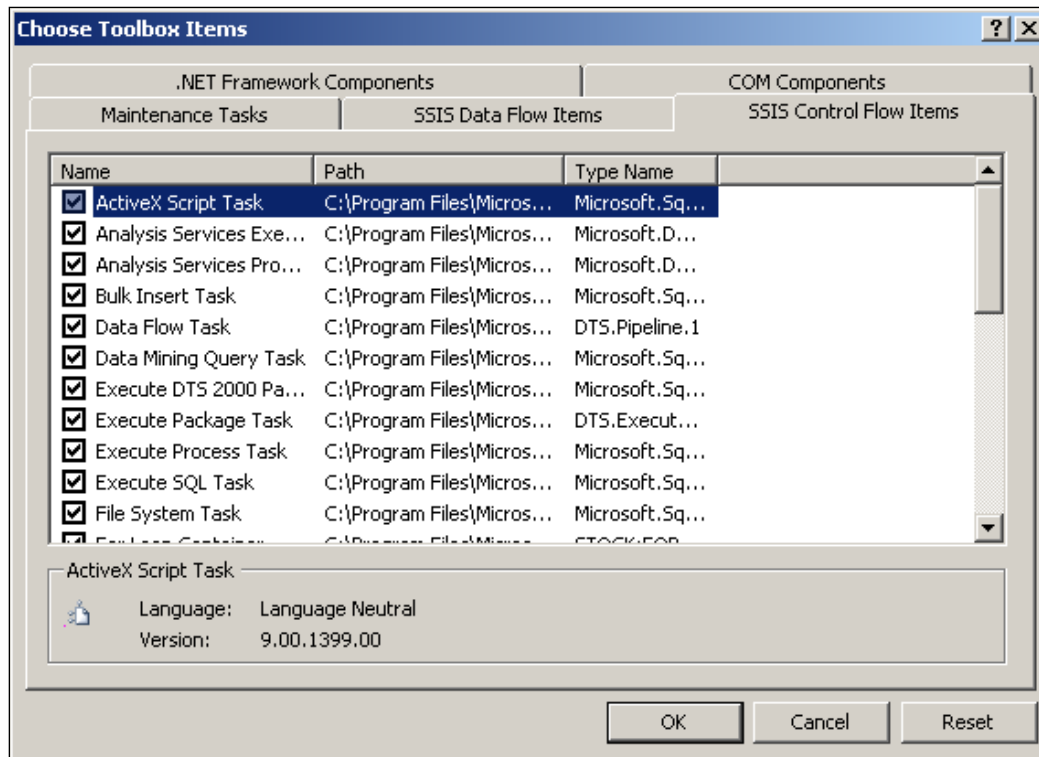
Choose Toolbox Items

? X

.NET Framework Components
COM Components
Maintenance Tasks
SSIS Data Flow Items
SSIS Control Flow Items

| Name | Path | Type Name |
|---|---|---|
| ActiveX Script Task | C:\Program Files\Micros... | Microsoft.Sq... |
| Analysis Services Exe... | C:\Program Files\Micros... | Microsoft.D... |
| Analysis Services Pro... | C:\Program Files\Micros... | Microsoft.D... |
| Bulk Insert Task | C:\Program Files\Micros... | Microsoft.Sq... |
| Data Flow Task | C:\Program Files\Micros... | DTS.Pipeline.1 |
| Data Mining Query Task | C:\Program Files\Micros... | Microsoft.Sq... |
| Execute DTS 2000 Pa... | C:\Program Files\Micros... | Microsoft.Sq... |
| Execute Package Task | C:\Program Files\Micros... | DTS.Execut... |
| Execute Process Task | C:\Program Files\Micros... | Microsoft.Sq... |
| Execute SQL Task | C:\Program Files\Micros... | Microsoft.Sq... |
| File System Task | C:\Program Files\Micros... | Microsoft.Sq... |
| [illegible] | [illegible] | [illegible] |

ActiveX Script Task

Language: Language Neutral
Version: 9.00.1399.00

OK
Cancel
Reset